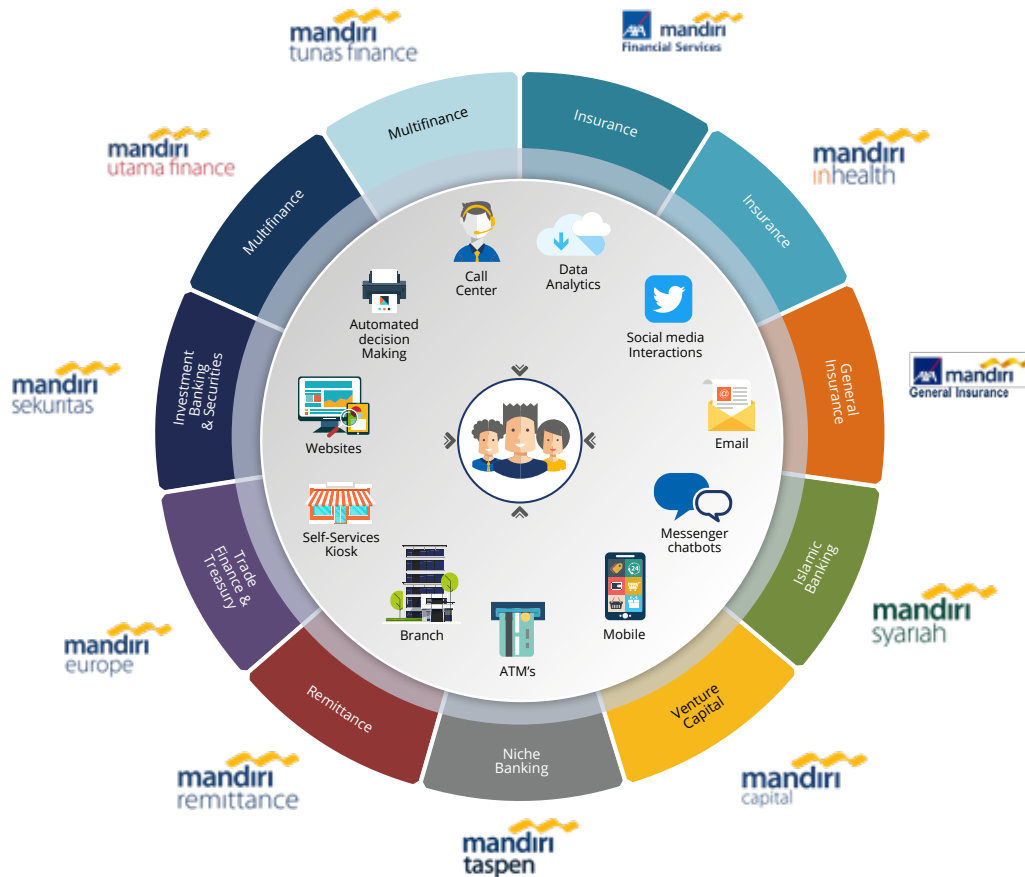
mandiri
tunas finance

mandiri
Financial Services

mandiri
utama finance

mandiri
inhealth

mandiri
General Insurance

mandiri
sekuritas

mandiri
syariah

mandiri
europe

mandiri
remittance

mandiri
capital

mandiri
taspen

Multifinance

Insurance

Insurance

General Insurance

Islamic Banking

Venture Capital

Niche Banking

Remittance

Trade Finance & Treasury

Investment Banking & Securities

Multifinance

Call Center

Data Analytics

Social media Interactions

Email

Messenger chatbots

Mobile

ATM's

Branch

Self-Services Kiosk

Websites

Automated decision Making

@